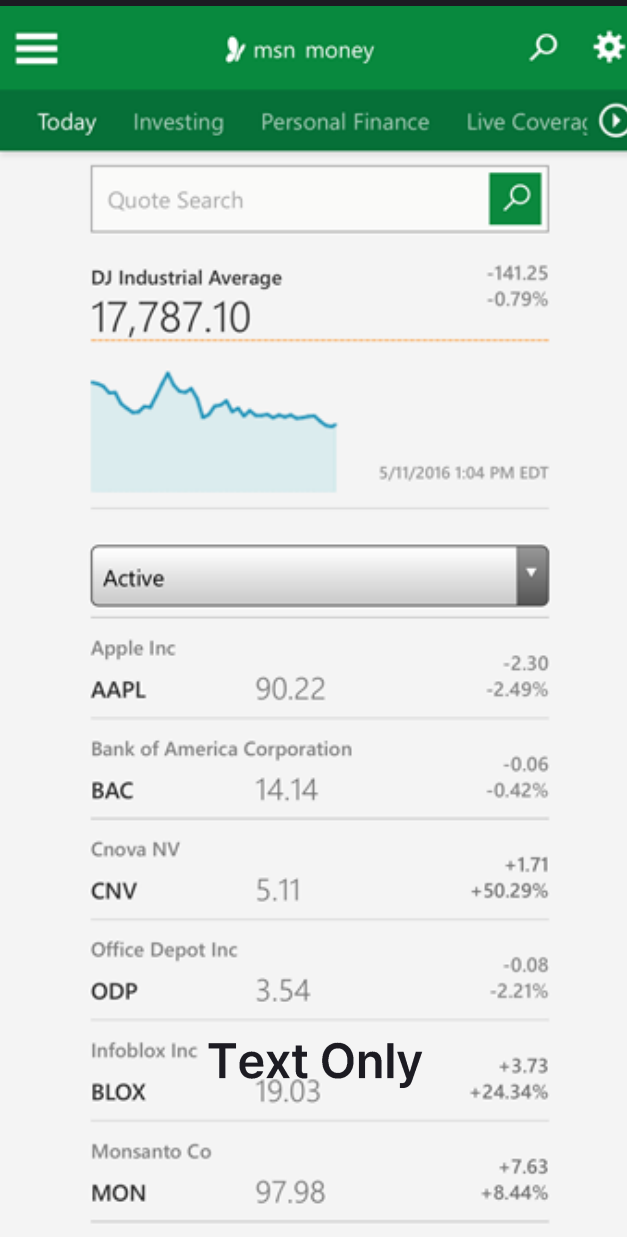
msn money

Today Investing Personal Finance Live Coverag

Quote Search

DJ Industrial Average
17,787.10
-141.25
-0.79%

5/11/2016 1:04 PM EDT

Active

Apple Inc
AAPL 90.22
-2.30
-2.49%

Bank of America Corporation
BAC 14.14
-0.06
-0.42%

Cnova NV
CNV 5.11
+1.71
+50.29%

Office Depot Inc
ODP 3.54
-0.08
-2.21%

Infoblox Inc
BLOX 19.03
+3.73
+24.34%

Text Only

Monsanto Co
MON 97.98
+7.63
+8.44%